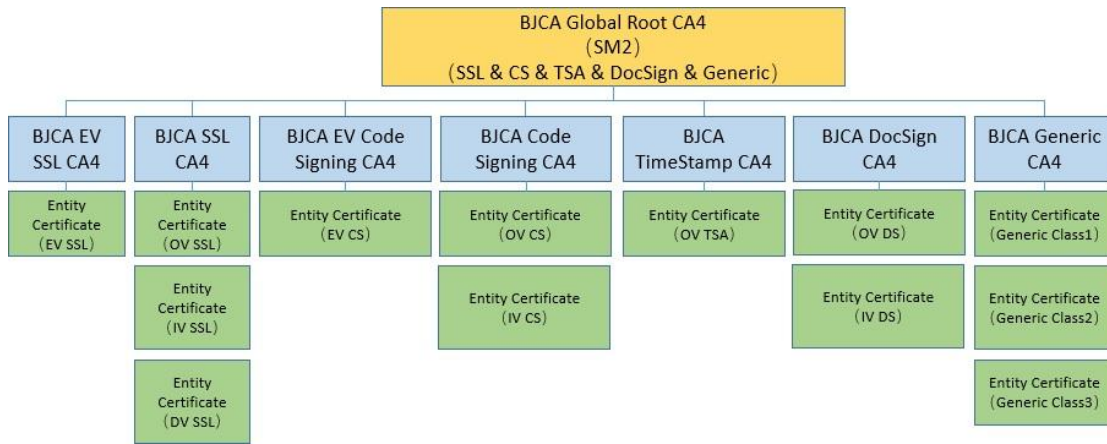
BJCA Global Root CA4
(SM2)
(SSL & CS & TSA & DocSign & Generic)

BJCA EV SSL CA4

Entity Certificate (EV SSL)

BJCA SSL CA4

Entity Certificate (OV SSL)

Entity Certificate (IV SSL)

Entity Certificate (DV SSL)

BJCA EV Code Signing CA4

Entity Certificate (EV CS)

BJCA Code Signing CA4

Entity Certificate (OV CS)

Entity Certificate (IV CS)

BJCA TimeStamp CA4

Entity Certificate (OV TSA)

BJCA DocSign CA4

Entity Certificate (OV DS)

Entity Certificate (IV DS)

BJCA Generic CA4

Entity Certificate (Generic Class1)

Entity Certificate (Generic Class2)

Entity Certificate (Generic Class3)